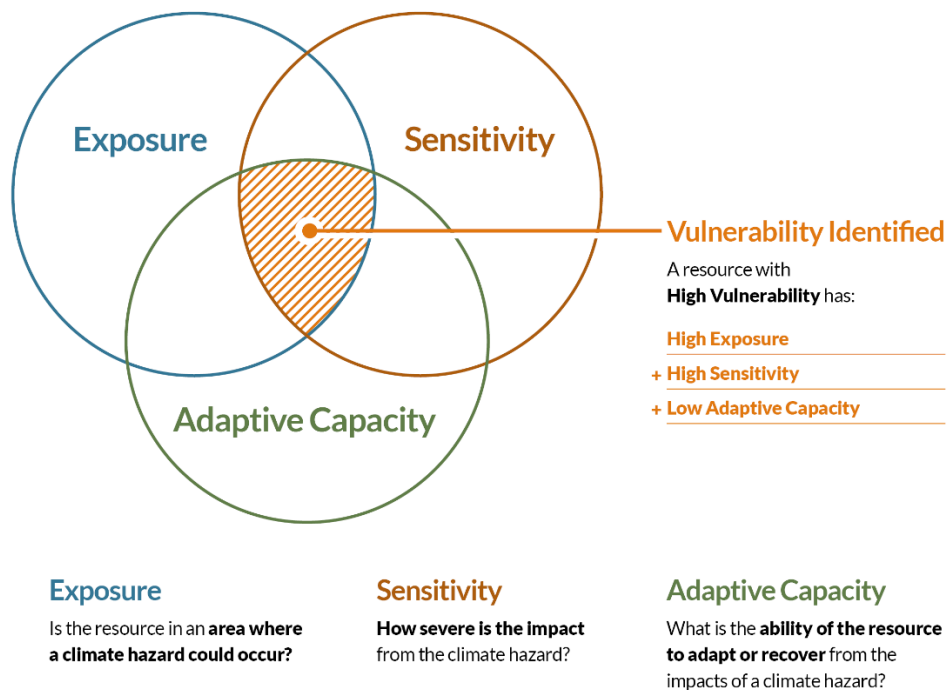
Exposure

Sensitivity

Adaptive Capacity

Vulnerability Identified

A resource with High Vulnerability has:

High Exposure

+ High Sensitivity

+ Low Adaptive Capacity

Exposure

Is the resource in an area where a climate hazard could occur?

Sensitivity

How severe is the impact from the climate hazard?

Adaptive Capacity

What is the ability of the resource to adapt or recover from the impacts of a climate hazard?